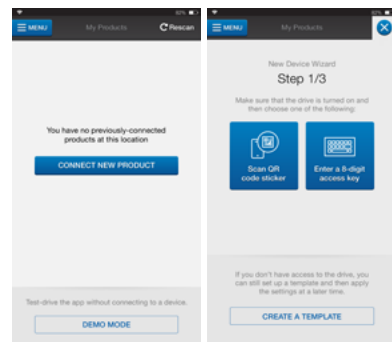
MENU
My Products
Rescan

You have no previously-connected products at this location

CONNECT NEW PRODUCT

Test-drive the app without connecting to a device.

DEMO MODE

MENU
My Products

New Device Wizard
Step 1/3

Make sure that the drive is turned on and then choose one of the following:

Scan QR code sticker

Enter a 8-digit access key

If you don't have access to the drive, you can still set up a template and then apply the settings at a later time.

CREATE A TEMPLATE